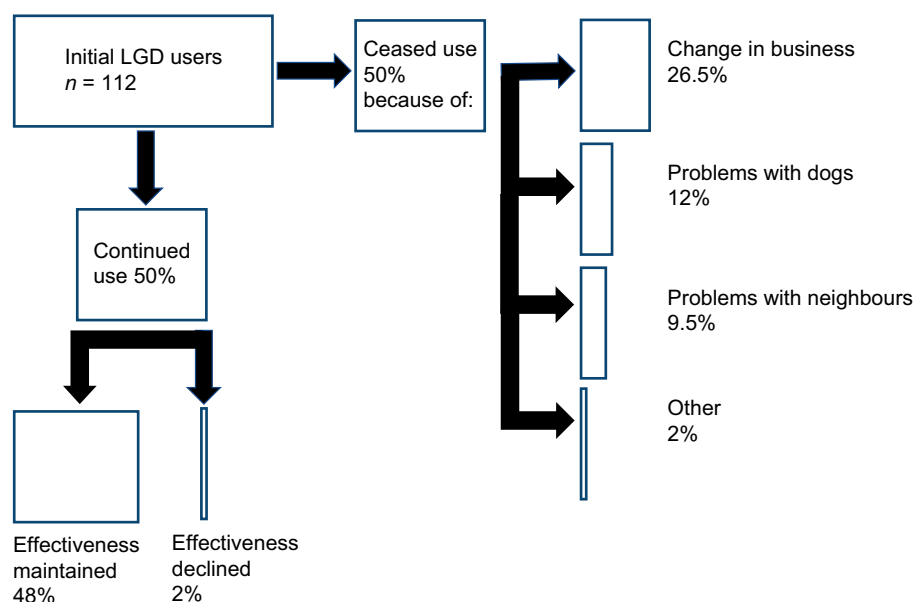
Initial LGD users
$n$ = 112

Ceased use
50%
because of:

Change in business
26.5%

Problems with dogs
12%

Problems with neighbours
9.5%

Other
2%

Continued use 50%

Effectiveness maintained
48%

Effectiveness declined
2%